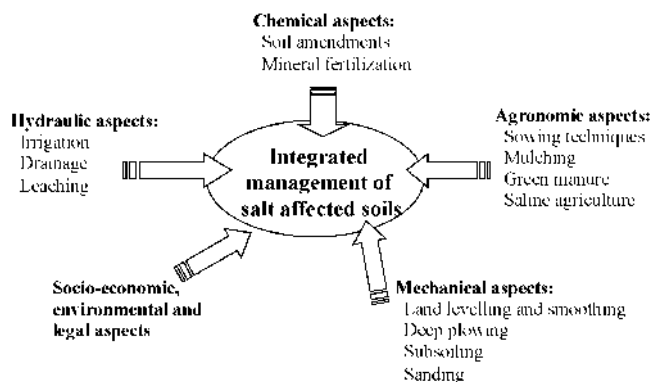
Chemical aspects:
Soil amendments
Mineral fertilization

Hydraulic aspects:
Irrigation
Drainage
Leaching

Integrated management of salt affected soils

Agronomic aspects:
Sowing techniques
Mulching
Green manure
Saline agriculture

Socio-economic, environmental and legal aspects

Mechanical aspects:
Land levelling and smoothing
Deep plowing
Subsoiling
Sanding